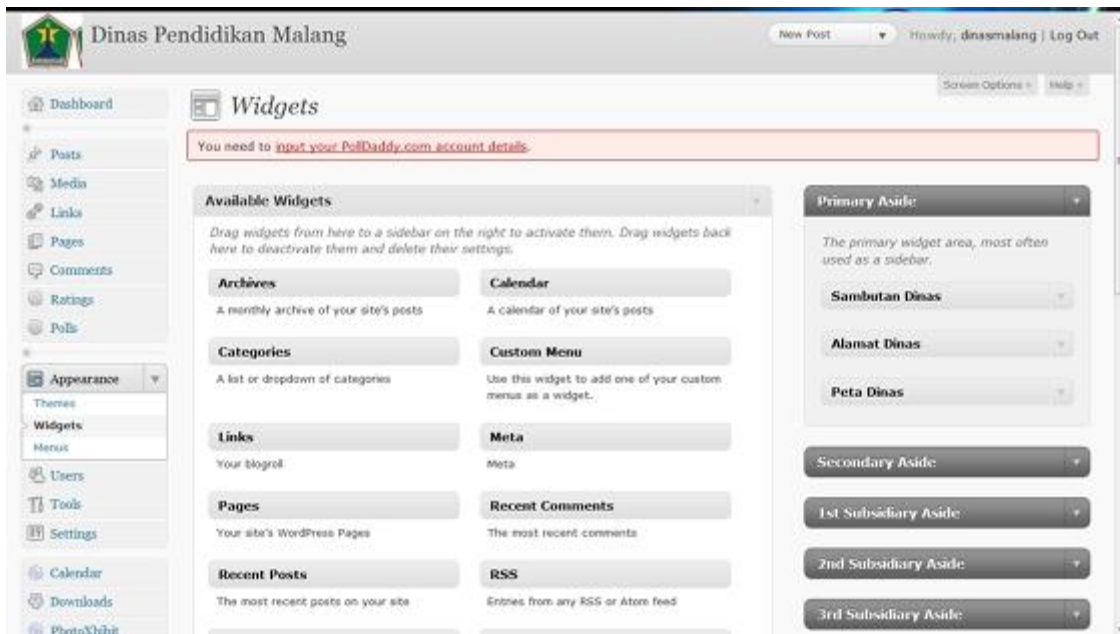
Dinas Pendidikan Malang

New Post

Howdy, dinasmalang | Log Out

Screen Options

Help

Dashboard

Posts

Media

Links

Pages

Comments

Ratings

Polls

Appearance

Themes

Widgets

Menus

Users

Tools

Settings

Calendar

Downloads

PhotoXhibit

Widgets

You need to input your PollDaddy.com account details.

Available Widgets

Drag widgets from here to a sidebar on the right to activate them. Drag widgets back here to deactivate them and delete their settings.

Archives

A monthly archive of your site's posts

Calendar

A calendar of your site's posts

Categories

A list or dropdown of categories

Custom Menu

Use this widget to add one of your custom menus as a widget.

Links

Your blogroll

Meta

Meta

Pages

Your site's WordPress Pages

Recent Comments

The most recent comments

Recent Posts

The most recent posts on your site

RSS

Entries from any RSS or Atom feed

Primary Aside

The primary widget area, most often used as a sidebar.

Sambutan Dinas

Alamat Dinas

Peta Dinas

Secondary Aside

1st Subsidiary Aside

2nd Subsidiary Aside

3rd Subsidiary Aside